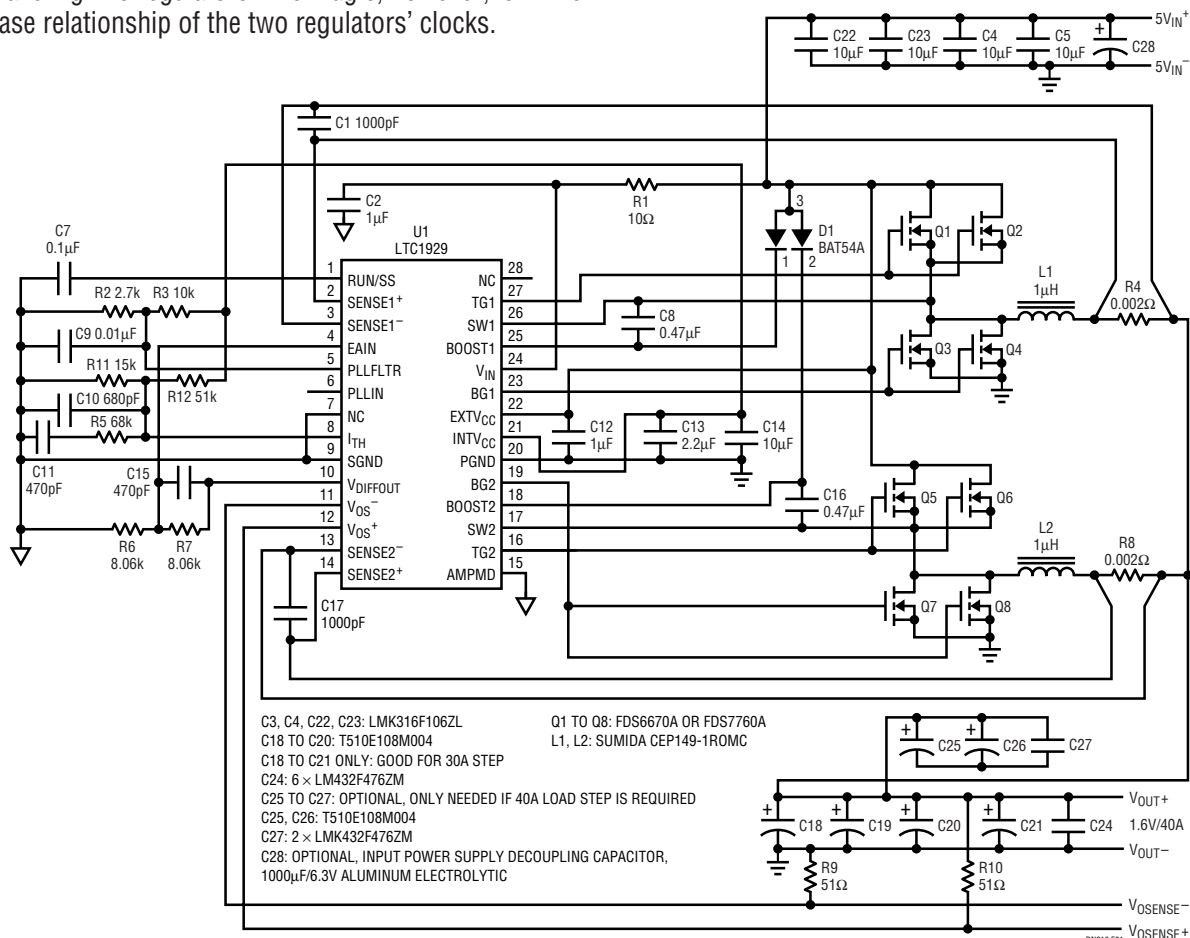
ase relationship of the two regulators' clocks.

$5V_{IN}^+$
C22 10μF
C23 10μF
C4 10μF
C5 10μF
C28
$5V_{IN}^-$

C1 1000pF
C2 1μF
R1 10Ω
3
D1 BAT54A
1 2
U1 LTC1929
Q1 Q2
L1 1μH
R4 0.002Ω
C7 0.1μF
R2 2.7k R3 10k
C9 0.01μF
R11 15k
R12 51k
C10 680pF
R5 68k
C11 470pF
C15 470pF
R6 8.06k
R7 8.06k
1 RUN/SS
2 SENSE1$^+$
3 SENSE1$^-$
4 EAIN
5 PLLFLTR
6 PLLIN
7 NC
8 $I_{TH}$
9 SGND
10 $V_{DIFFOUT}$
11 $V_{OS}^-$
12 $V_{OS}^+$
13 SENSE2$^-$
14 SENSE2$^+$
28 NC
27 TG1
26 SW1
25 BOOST1
24 $V_{IN}$
23 BG1
22 $EXTV_{CC}$
21 $INTV_{CC}$
20 PGND
19 BG2
18 BOOST2
17 SW2
16 TG2
15 AMPMD
C8 0.47μF
Q3 Q4
C12 1μF
C13 2.2μF
C14 10μF
C16 0.47μF
Q5 Q6
L2 1μH
R8 0.002Ω
C17 1000pF
Q7 Q8

C3, C4, C22, C23: LMK316F106ZL
C18 TO C20: T510E108M004
C18 TO C21 ONLY: GOOD FOR 30A STEP
C24: 6 × LM432F476ZM
C25 TO C27: OPTIONAL, ONLY NEEDED IF 40A LOAD STEP IS REQUIRED
C25, C26: T510E108M004
C27: 2 × LMK432F476ZM
C28: OPTIONAL, INPUT POWER SUPPLY DECOUPLING CAPACITOR, 1000μF/6.3V ALUMINUM ELECTROLYTIC

Q1 TO Q8: FDS6670A OR FDS7760A
L1, L2: SUMIDA CEP149-1ROMC

C25 C26 C27
C18 C19 C20 C21 C24
$V_{OUT}+$
1.6V/40A
$V_{OUT}-$
R9 51Ω
R10 51Ω
$V_{OSENSE}-$
$V_{OSENSE}+$